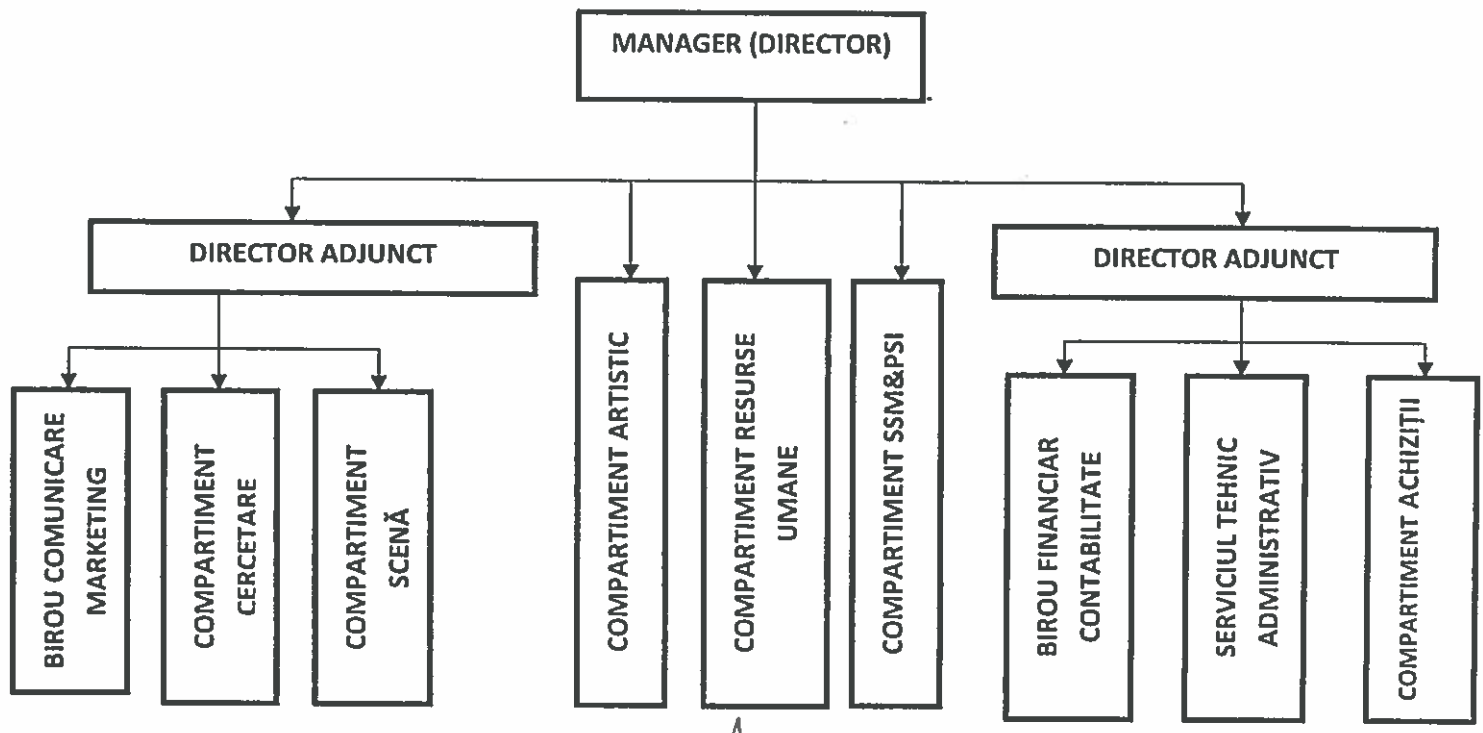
MANAGER (DIRECTOR)

DIRECTOR ADJUNCT

BIROU COMUNICARE MARKETING

COMPARTIMENT CERCETARE

COMPARTIMENT SCENĂ

COMPARTIMENT ARTISTIC

COMPARTIMENT RESURSE UMANE

COMPARTIMENT SSM&PSI

DIRECTOR ADJUNCT

BIROU FINANCIAR CONTABILITATE

SERVICIUL TEHNIC ADMINISTRATIV

COMPARTIMENT ACHIZIŢII